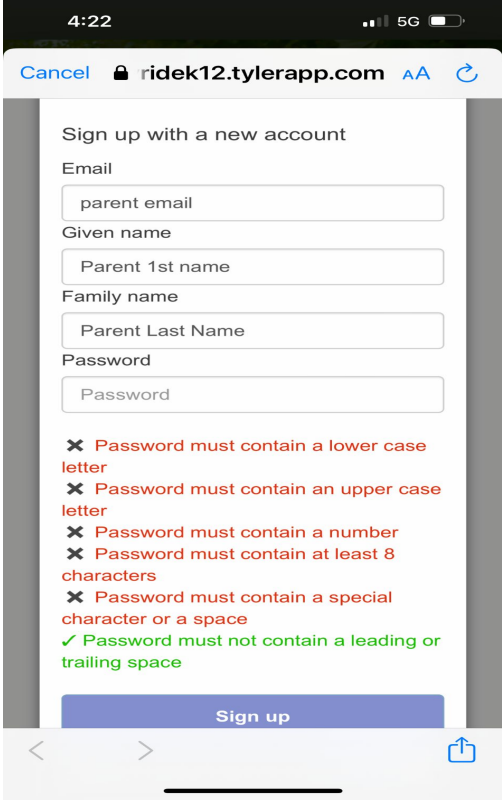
4:22

5G

Cancel ridek12.tylerapp.com AA

Sign up with a new account

Email

parent email

Given name

Parent 1st name

Family name

Parent Last Name

Password

Password

✖ Password must contain a lower case letter

✖ Password must contain an upper case letter

✖ Password must contain a number

✖ Password must contain at least 8 characters

✖ Password must contain a special character or a space

✓ Password must not contain a leading or trailing space

Sign up

<

>